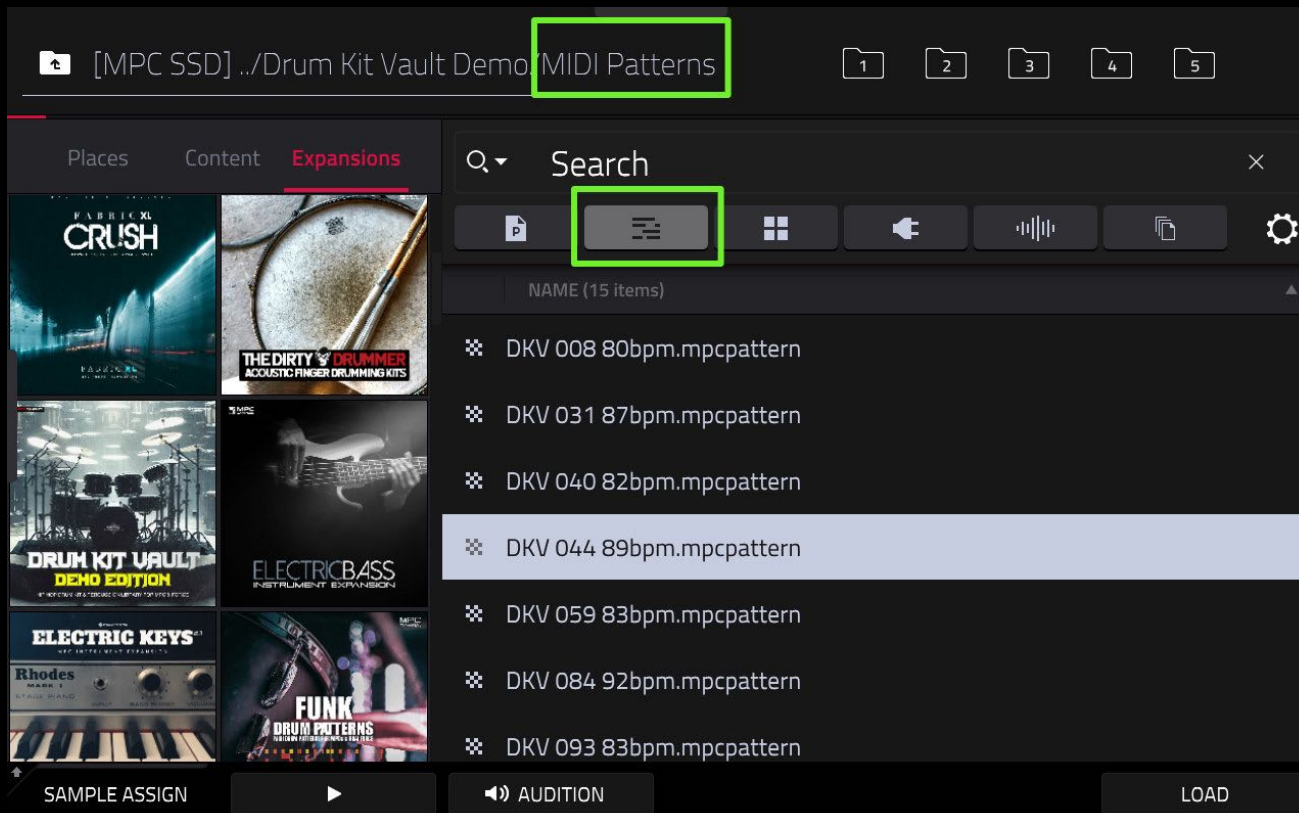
[MPC SSD] ../Drum Kit Vault Demo/MIDI Patterns

1 2 3 4 5

Places Content Expansions

Search

FABRIC XL CRUSH

THE DIRTY DRUMMER ACOUSTIC FINGER DRUMMING KITS

DRUM KIT VAULT DEMO EDITION

MPC ELECTRIC BASS INSTRUMENT EXPANSION

ELECTRIC KEYS Rhodes

FUNK DRUM PATTERNS

NAME (15 items)

DKV 008 80bpm.mpcpattern

DKV 031 87bpm.mpcpattern

DKV 040 82bpm.mpcpattern

DKV 044 89bpm.mpcpattern

DKV 059 83bpm.mpcpattern

DKV 084 92bpm.mpcpattern

DKV 093 83bpm.mpcpattern

SAMPLE ASSIGN ▶ AUDITION LOAD